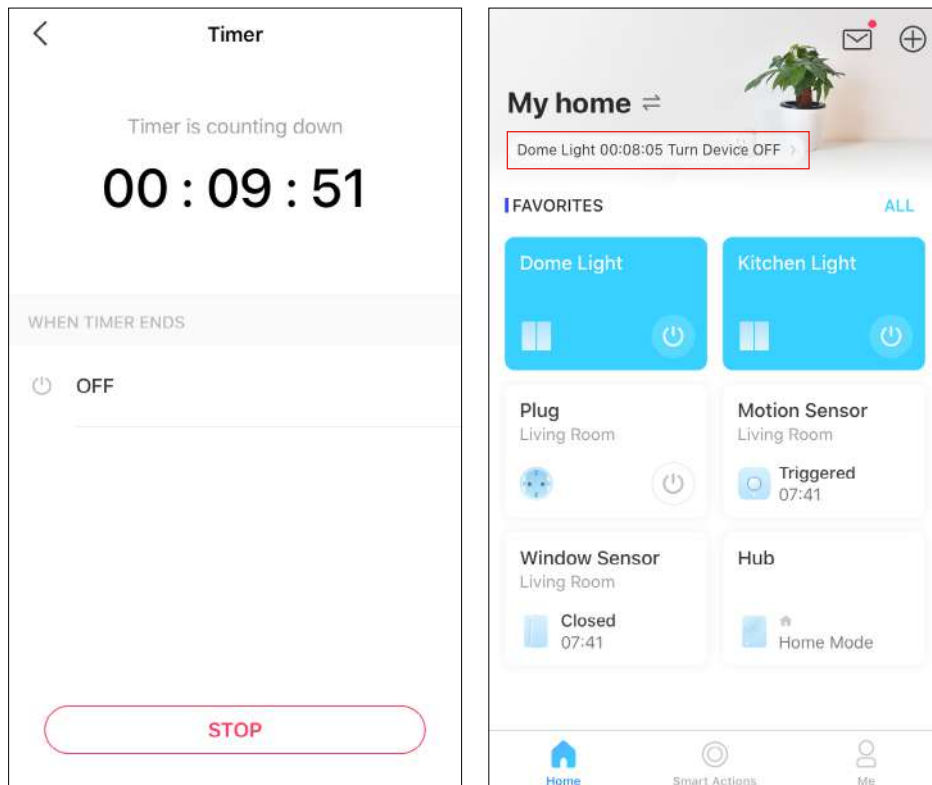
Timer

Timer is counting down

00 : 09 : 51

WHEN TIMER ENDS

OFF

STOP

My home

Dome Light 00:08:05 Turn Device OFF

FAVORITES

ALL

Dome Light

Kitchen Light

Plug
Living Room

Motion Sensor
Living Room
Triggered
07:41

Window Sensor
Living Room
Closed
07:41

Hub
Home Mode

Home

Smart Actions

Me